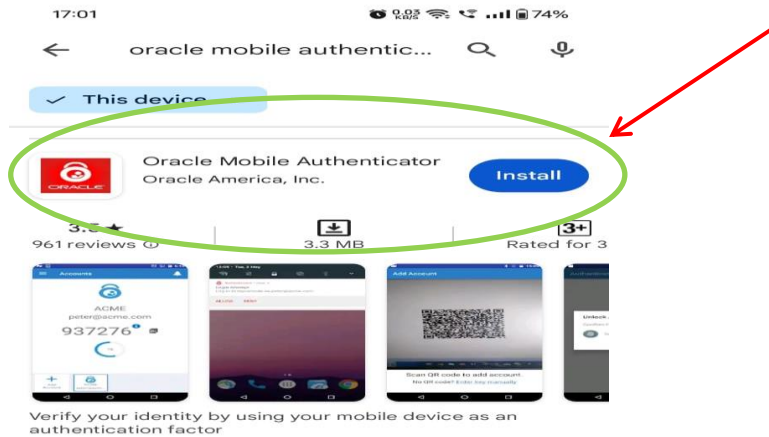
17:01 0.03 KB/S 74%

oracle mobile authentic...

This device

ORACLE

Oracle Mobile Authenticator
Oracle America, Inc.

Install

3.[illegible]★
961 reviews

3.3 MB

3+
Rated for 3

Accounts
ACME
peter@acme.com
937276

Add Account
Scan QR code to add account.
No QR code? Enter key manually

Verify your identity by using your mobile device as an authentication factor